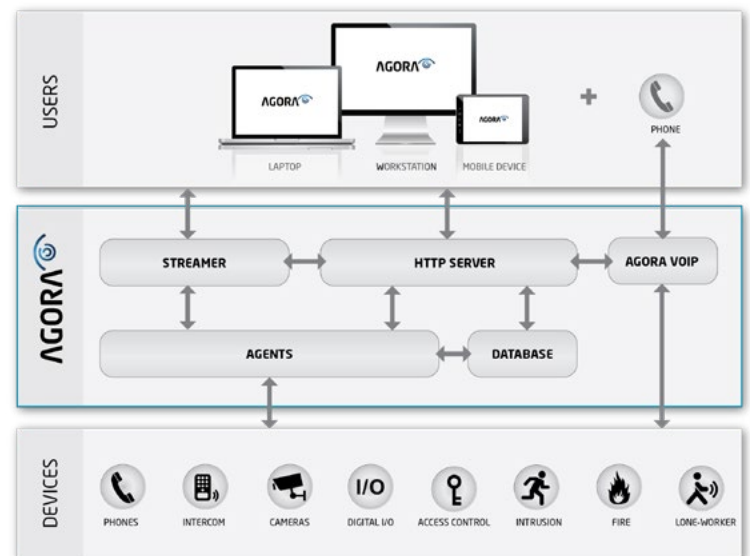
USERS

AGORA

AGORA

AGORA

LAPTOP

WORKSTATION

MOBILE DEVICE

+

PHONE

AGORA

STREAMER

HTTP SERVER

AGORA VOIP

AGENTS

DATABASE

DEVICES

PHONES

INTERCOM

CAMERAS

I/O

DIGITAL I/O

ACCESS CONTROL

INTRUSION

FIRE

LONE-WORKER